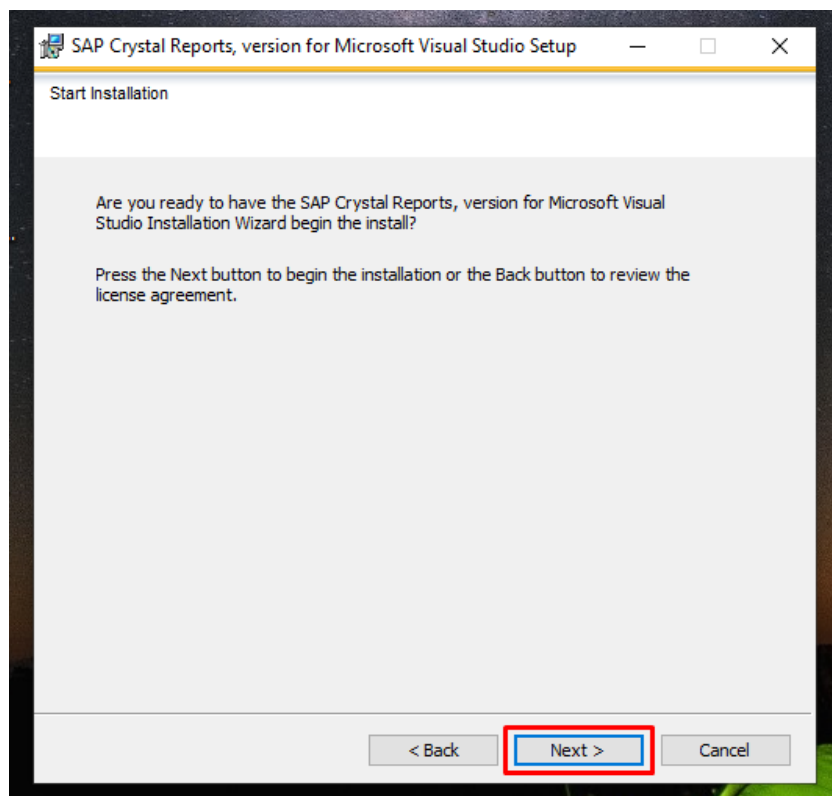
SAP Crystal Reports, version for Microsoft Visual Studio Setup

Start Installation

Are you ready to have the SAP Crystal Reports, version for Microsoft Visual Studio Installation Wizard begin the install?

Press the Next button to begin the installation or the Back button to review the license agreement.

< Back

Next >

Cancel